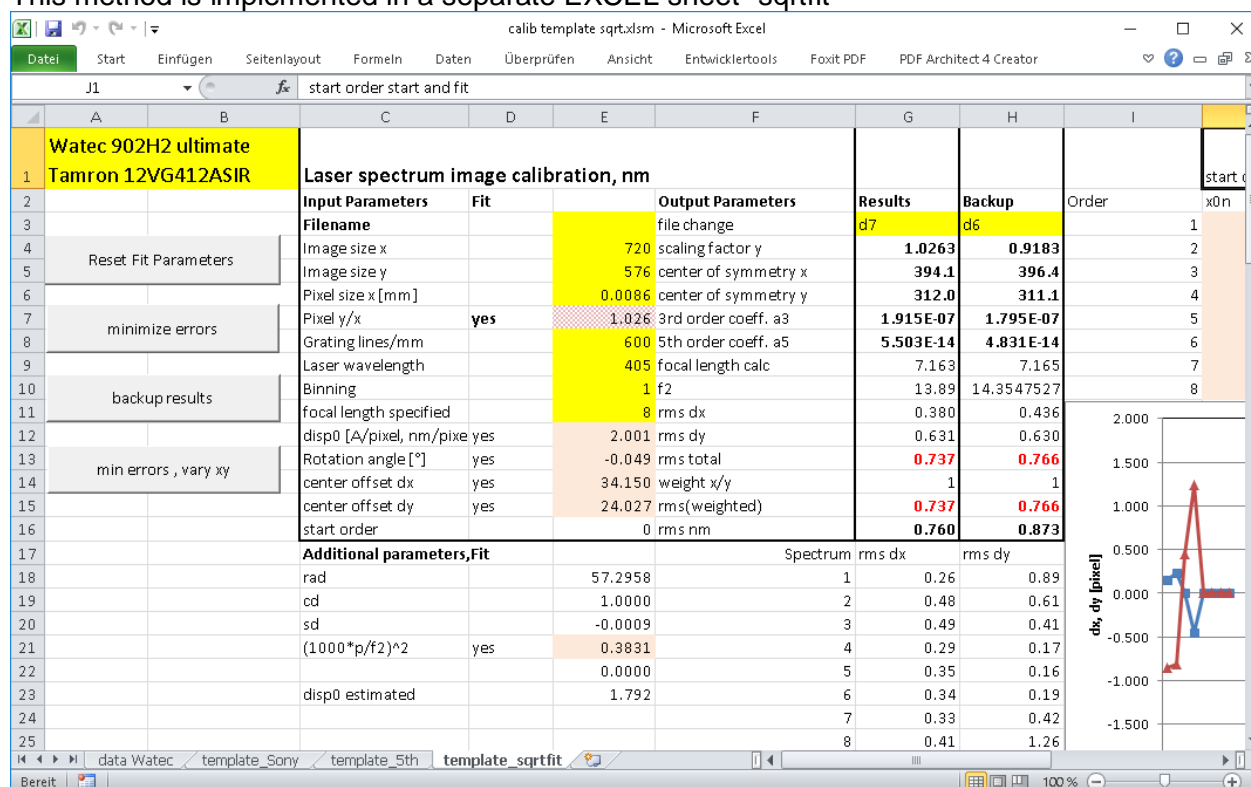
This method is implemented in a separate EXCEL sheet "sqrtfit"

calib template sqrt.xlsm - Microsoft Excel

Datei Start Einfügen Seitenlayout Formeln Daten Überprüfen Ansicht Entwicklertools Foxit PDF PDF Architect 4 Creator

J1 $f_x$ start order start and fit

| | A | B | C | D | E | F | G | H | I | |
|---|---|---|---|---|---|---|---|---|---|---|
| 1 | Watec 902H2 ultimate Tamron 12VG412ASIR | | Laser spectrum image calibration, nm | | | | | | | start |
| 2 | | | Input Parameters | Fit | | Output Parameters | Results | Backup | Order | x0n |
| 3 | | | Filename | | | file change | d7 | d6 | 1 | |
| 4 | Reset Fit Parameters | | Image size x | | 720 | scaling factor y | 1.0263 | 0.9183 | 2 | |
| 5 | | | Image size y | | 576 | center of symmetry x | 394.1 | 396.4 | 3 | |
| 6 | | | Pixel size x [mm] | | 0.0086 | center of symmetry y | 312.0 | 311.1 | 4 | |
| 7 | minimize errors | | Pixel y/x | yes | 1.026 | 3rd order coeff. a3 | 1.915E-07 | 1.795E-07 | 5 | |
| 8 | | | Grating lines/mm | | 600 | 5th order coeff. a5 | 5.503E-14 | 4.831E-14 | 6 | |
| 9 | | | Laser wavelength | | 405 | focal length calc | 7.163 | 7.165 | 7 | |
| 10 | backup results | | Binning | | 1 | f2 | 13.89 | 14.3547527 | 8 | |
| 11 | | | focal length specified | | 8 | rms dx | 0.380 | 0.436 | | |
| 12 | | | disp0 [A/pixel, nm/pixe | yes | 2.001 | rms dy | 0.631 | 0.630 | | |
| 13 | min errors , vary xy | | Rotation angle [°] | yes | -0.049 | rms total | 0.737 | 0.766 | | |
| 14 | | | center offset dx | yes | 34.150 | weight x/y | 1 | 1 | | |
| 15 | | | center offset dy | yes | 24.027 | rms(weighted) | 0.737 | 0.766 | | |
| 16 | | | start order | | 0 | rms nm | 0.760 | 0.873 | | |
| 17 | | | Additional parameters,Fit | | | Spectrum | rms dx | rms dy | | |
| 18 | | | rad | | 57.2958 | 1 | 0.26 | 0.89 | | |
| 19 | | | cd | | 1.0000 | 2 | 0.48 | 0.61 | | |
| 20 | | | sd | | -0.0009 | 3 | 0.49 | 0.41 | | |
| 21 | | | (1000*p/f2)^2 | yes | 0.3831 | 4 | 0.29 | 0.17 | | |
| 22 | | | | | 0.0000 | 5 | 0.35 | 0.16 | | |
| 23 | | | disp0 estimated | | 1.792 | 6 | 0.34 | 0.19 | | |
| 24 | | | | | | 7 | 0.33 | 0.42 | | |
| 25 | | | | | | 8 | 0.41 | 1.26 | | |

2.000
1.500
1.000
0.500
0.000
-0.500
-1.000
-1.500
dx, dy [pixel]

data Watec template_Sony template_5th template_sqrtfit
Bereit 100 %